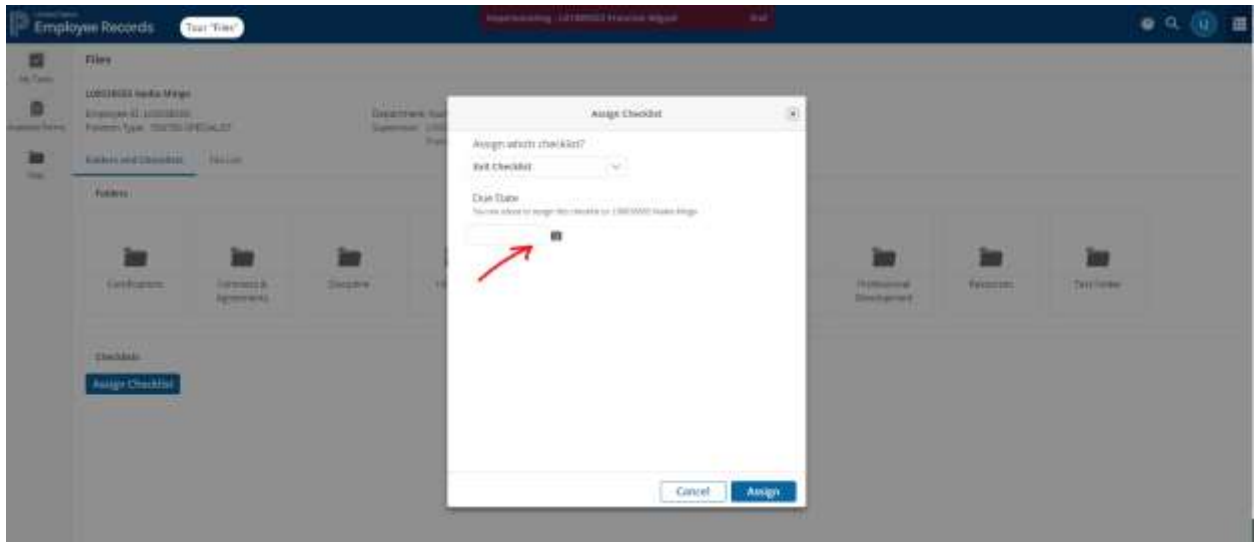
Employee Records
Tour "Files"
Impersonating - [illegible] End
My Tasks
Files
Files
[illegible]
Employee ID: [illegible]
Position Type: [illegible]
Department: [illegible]
Supervisor: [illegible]
Folders and Checklists
Folders
Certifications
Contracts & Agreements
Discipline
Professional Development
Resources
Test Folder
Checklists
Assign Checklist
Assign Checklist
Assign which checklist?
Exit Checklist
Due Date
You are about to assign this checklist to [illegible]
Cancel
Assign